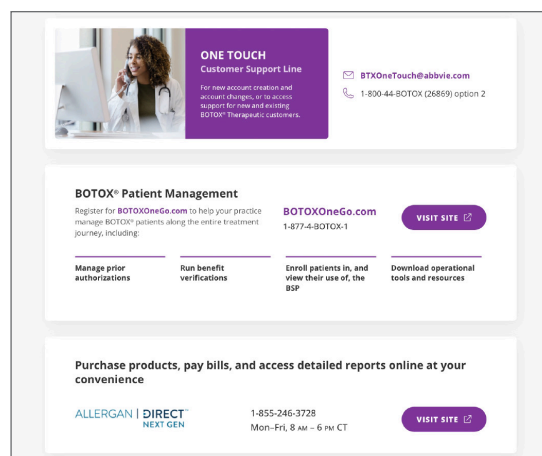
ONE TOUCH
Customer Support Line

For new account creation and account changes, or to access support for new and existing BOTOX® Therapeutic customers.

BTXOneTouch@abbvie.com

1-800-44-BOTOX (26869) option 2

BOTOX® Patient Management

Register for BOTOXOneGo.com to help your practice manage BOTOX® patients along the entire treatment journey, including:

BOTOXOneGo.com
1-877-4-BOTOX-1

VISIT SITE

Manage prior authorizations

Run benefit verifications

Enroll patients in, and view their use of, the BSP

Download operational tools and resources

Purchase products, pay bills, and access detailed reports online at your convenience

ALLERGAN | DIRECT™ NEXT GEN

1-855-246-3728
Mon–Fri, 8 AM – 6 PM CT

VISIT SITE